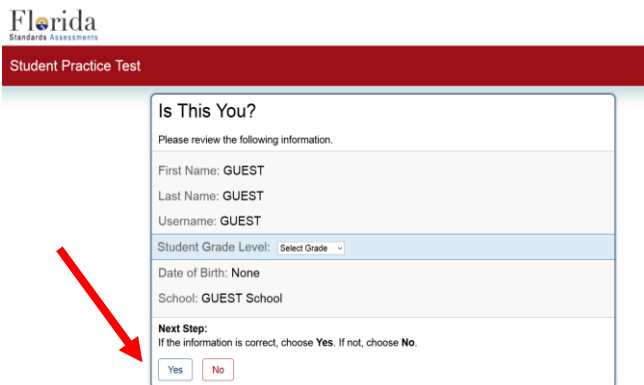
Florida
Standards Assessments

Student Practice Test

Is This You?

Please review the following information.

First Name: GUEST

Last Name: GUEST

Username: GUEST

Student Grade Level: Select Grade

Date of Birth: None

School: GUEST School

Next Step:
If the information is correct, choose Yes. If not, choose No.

Yes No